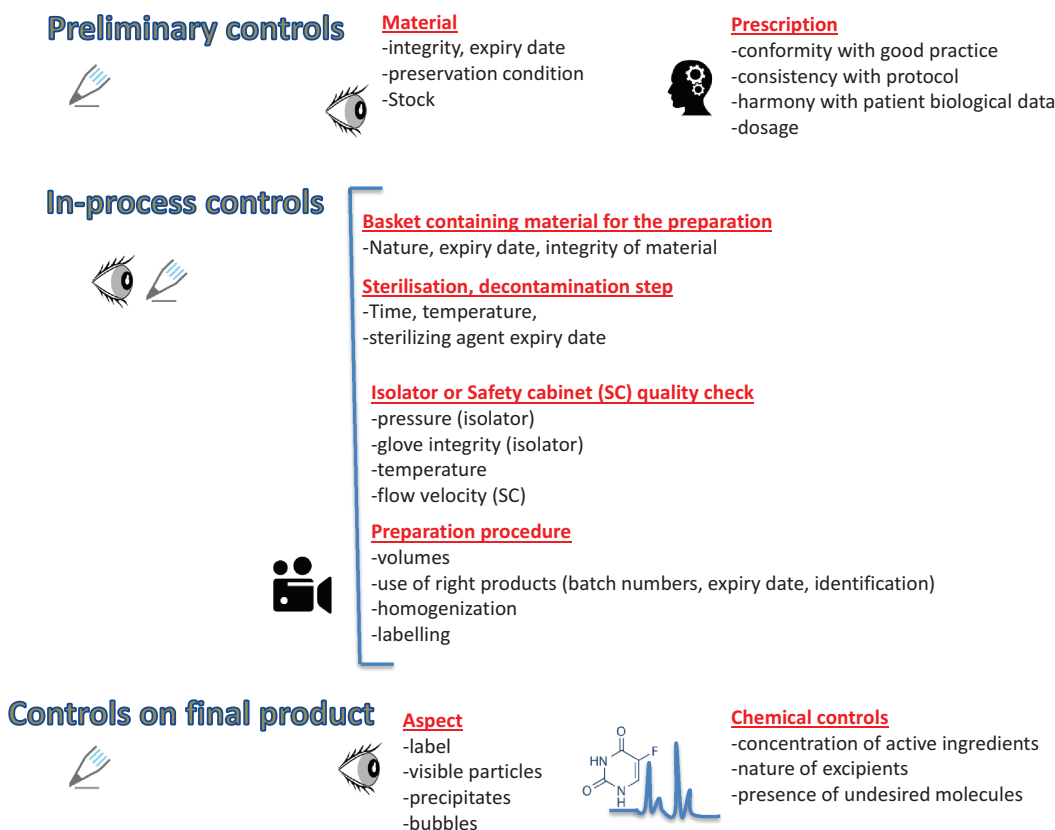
Preliminary controls

Material
-integrity, expiry date
-preservation condition
-Stock

Prescription
-conformity with good practice
-consistency with protocol
-harmony with patient biological data
-dosage

In-process controls

Basket containing material for the preparation
-Nature, expiry date, integrity of material

Sterilisation, decontamination step
-Time, temperature,
-sterilizing agent expiry date

Isolator or Safety cabinet (SC) quality check
-pressure (isolator)
-glove integrity (isolator)
-temperature
-flow velocity (SC)

Preparation procedure
-volumes
-use of right products (batch numbers, expiry date, identification)
-homogenization
-labelling

Controls on final product

Aspect
-label
-visible particles
-precipitates
-bubbles

O
F
HN
O
N
H

Chemical controls
-concentration of active ingredients
-nature of excipients
-presence of undesired molecules